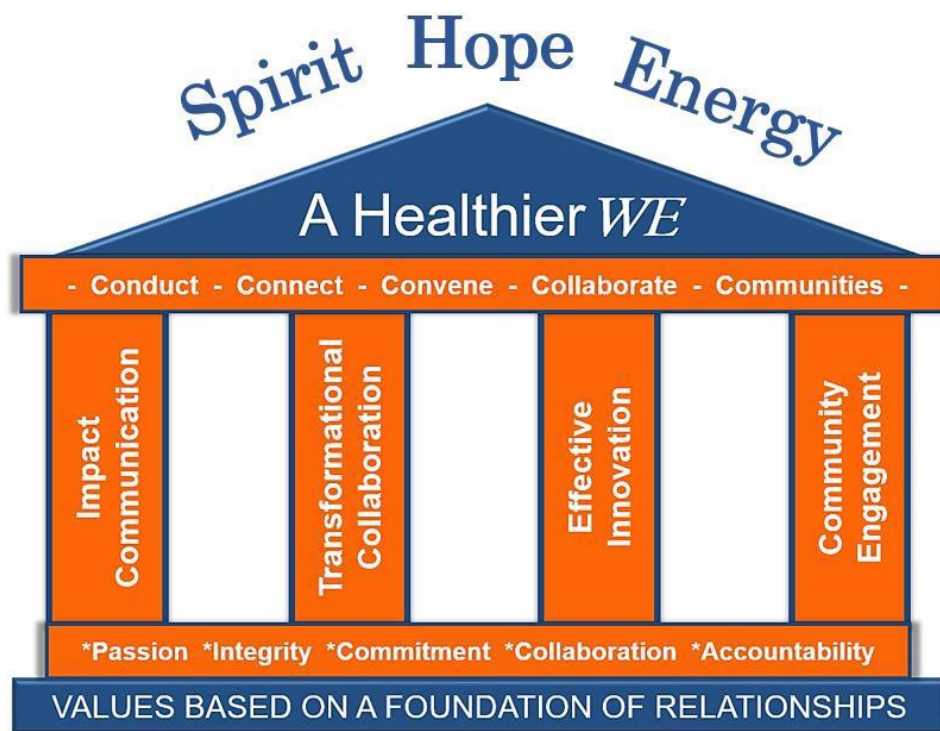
Spirit Hope Energy

A Healthier *WE*

- Conduct - Connect - Convene - Collaborate - Communities -

Impact Communication

Transformational Collaboration

Effective Innovation

Community Engagement

*Passion *Integrity *Commitment *Collaboration *Accountability

VALUES BASED ON A FOUNDATION OF RELATIONSHIPS